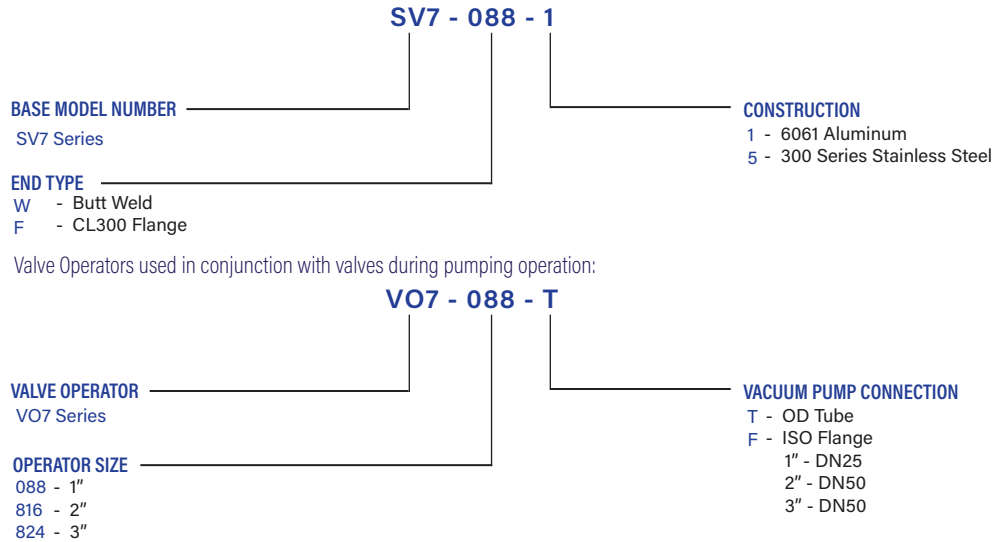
SV7 - 088 - 1

BASE MODEL NUMBER
SV7 Series

CONSTRUCTION
1 - 6061 Aluminum
5 - 300 Series Stainless Steel

END TYPE
W - Butt Weld
F - CL300 Flange

Valve Operators used in conjunction with valves during pumping operation:

VO7 - 088 - T

VALVE OPERATOR
VO7 Series

VACUUM PUMP CONNECTION
T - OD Tube
F - ISO Flange
1" - DN25
2" - DN50
3" - DN50

OPERATOR SIZE
088 - 1"
816 - 2"
824 - 3"